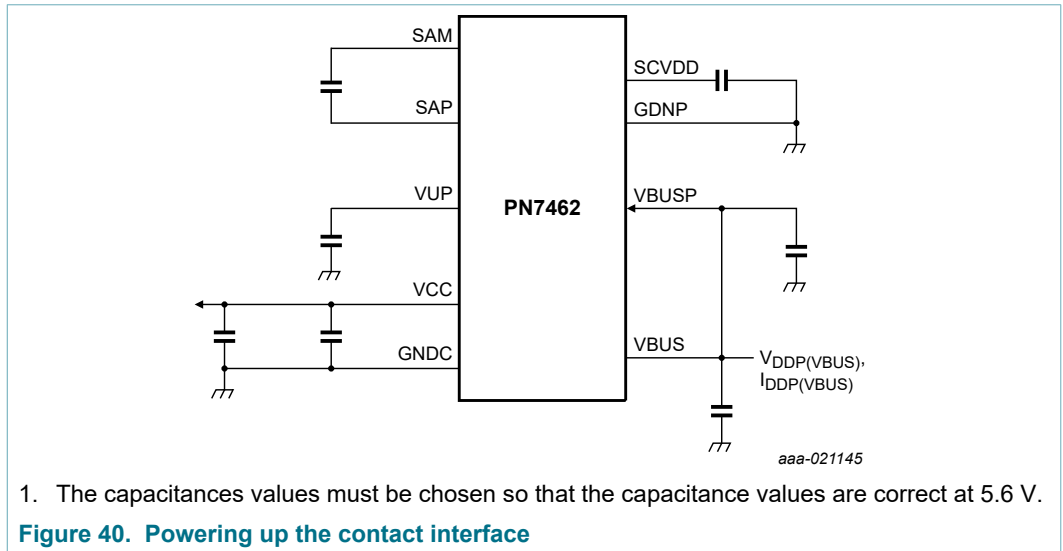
SAM
SAP
VUP
VCC
GNDC
PN7462
SCVDD
GDNP
VBUSP
VBUS
$V_{DDP(VBUS)}$,
$I_{DDP(VBUS)}$
aaa-021145

1. The capacitances values must be chosen so that the capacitance values are correct at 5.6 V.

Figure 40. Powering up the contact interface